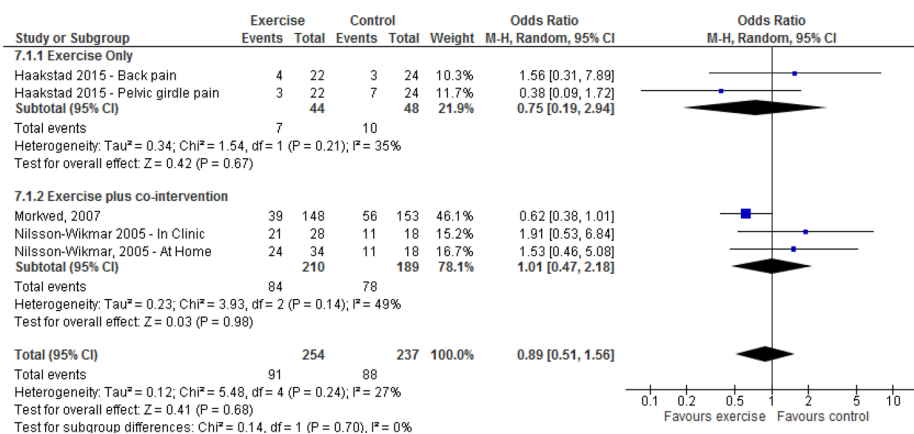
| Study or Subgroup | Exercise Events | Exercise Total | Control Events | Control Total | Weight | Odds Ratio M-H, Random, 95% CI |
|---|---|---|---|---|---|---|
| **7.1.1 Exercise Only** | | | | | | |
| Haakstad 2015 - Back pain | 4 | 22 | 3 | 24 | 10.3% | 1.56 [0.31, 7.89] |
| Haakstad 2015 - Pelvic girdle pain | 3 | 22 | 7 | 24 | 11.7% | 0.38 [0.09, 1.72] |
| **Subtotal (95% CI)** | | **44** | | **48** | **21.9%** | **0.75 [0.19, 2.94]** |
| Total events | 7 | | 10 | | | |
| Heterogeneity: Tau² = 0.34; Chi² = 1.54, df = 1 (P = 0.21); I² = 35% | | | | | | |
| Test for overall effect: Z = 0.42 (P = 0.67) | | | | | | |
| **7.1.2 Exercise plus co-intervention** | | | | | | |
| Morkved, 2007 | 39 | 148 | 56 | 153 | 46.1% | 0.62 [0.38, 1.01] |
| Nilsson-Wikmar 2005 - In Clinic | 21 | 28 | 11 | 18 | 15.2% | 1.91 [0.53, 6.84] |
| Nilsson-Wikmar, 2005 - At Home | 24 | 34 | 11 | 18 | 16.7% | 1.53 [0.46, 5.08] |
| **Subtotal (95% CI)** | | **210** | | **189** | **78.1%** | **1.01 [0.47, 2.18]** |
| Total events | 84 | | 78 | | | |
| Heterogeneity: Tau² = 0.23; Chi² = 3.93, df = 2 (P = 0.14); I² = 49% | | | | | | |
| Test for overall effect: Z = 0.03 (P = 0.98) | | | | | | |
| **Total (95% CI)** | | **254** | | **237** | **100.0%** | **0.89 [0.51, 1.56]** |
| Total events | 91 | | 88 | | | |
| Heterogeneity: Tau² = 0.12; Chi² = 5.48, df = 4 (P = 0.24); I² = 27% | | | | | | |
| Test for overall effect: Z = 0.41 (P = 0.68) | | | | | | |
| Test for subgroup differences: Chi² = 0.14, df = 1 (P = 0.70), I² = 0% | | | | | | |

Odds Ratio
M-H, Random, 95% CI

0.1 0.2 0.5 1 2 5 10
Favours exercise Favours control